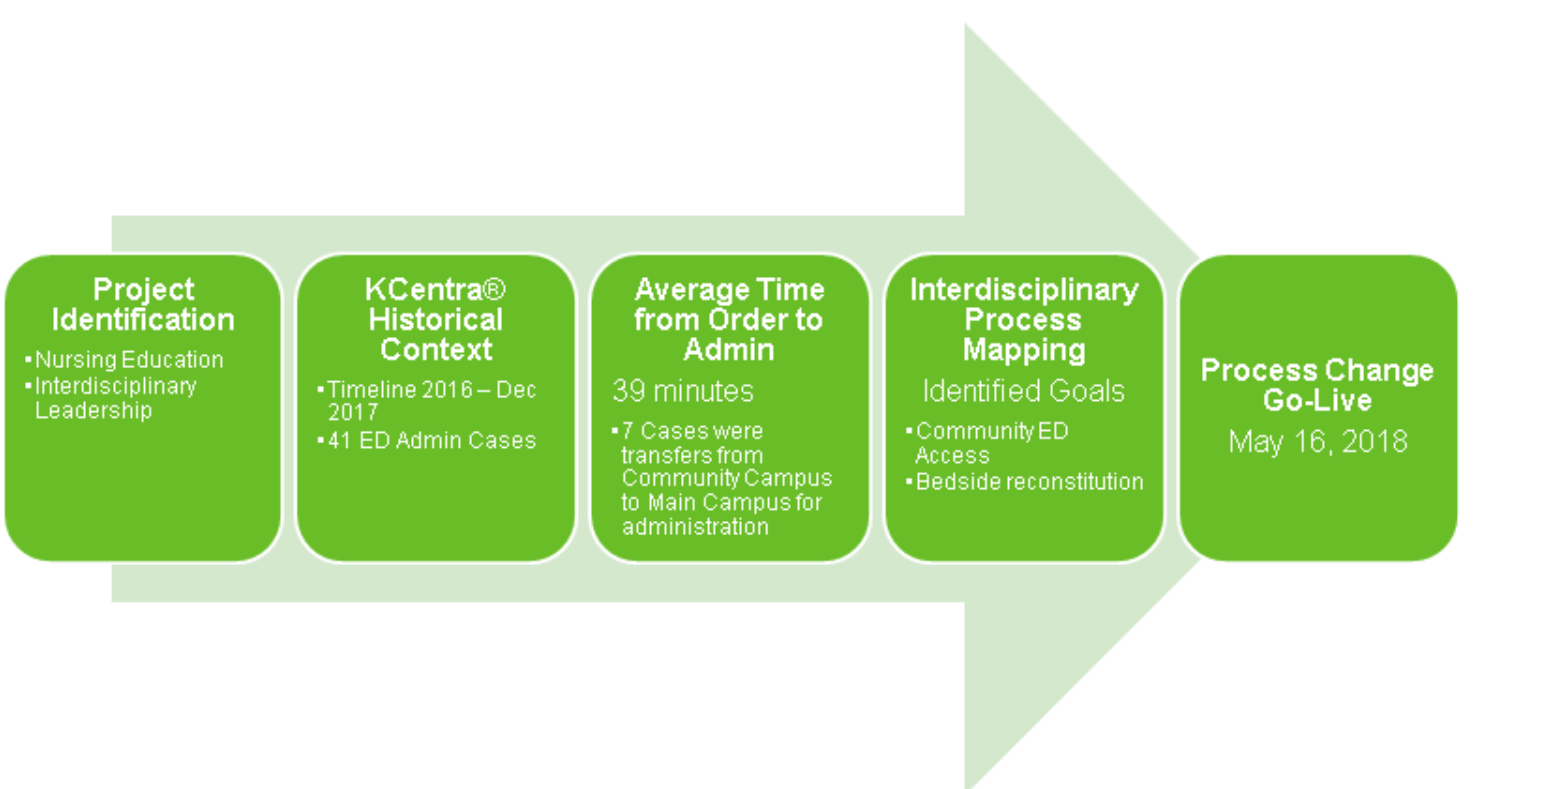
Project Identification

▪Nursing Education
▪Interdisciplinary Leadership

KCentra® Historical Context

▪Timeline 2016 – Dec 2017
▪41 ED Admin Cases

Average Time from Order to Admin

39 minutes

▪7 Cases were transfers from Community Campus to Main Campus for administration

Interdisciplinary Process Mapping

Identified Goals

▪Community ED Access
▪Bedside reconstitution

Process Change Go-Live

May 16, 2018